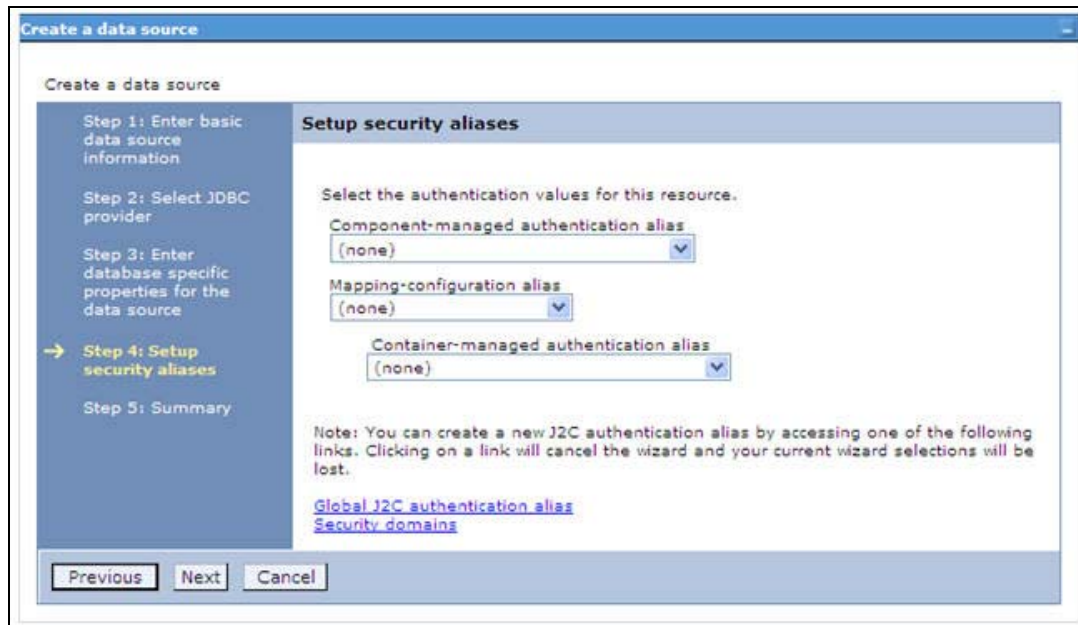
Create a data source

Create a data source

Step 1: Enter basic data source information

Step 2: Select JDBC provider

Step 3: Enter database specific properties for the data source

→ Step 4: Setup security aliases

Step 5: Summary

Setup security aliases

Select the authentication values for this resource.

Component-managed authentication alias
(none)

Mapping-configuration alias
(none)

Container-managed authentication alias
(none)

Note: You can create a new J2C authentication alias by accessing one of the following links. Clicking on a link will cancel the wizard and your current wizard selections will be lost.

Global J2C authentication alias
Security domains

Previous Next Cancel